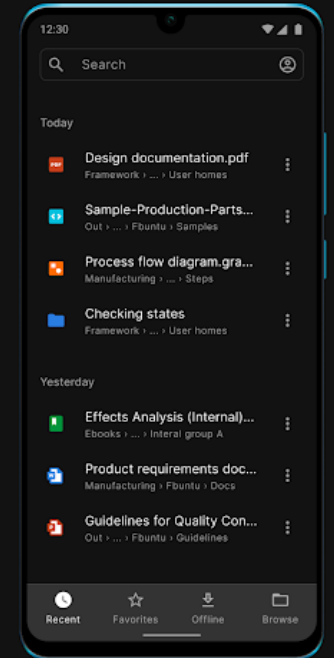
12:30

Search

Today

PDF Design documentation.pdf
Framework › ... › User homes

Sample-Production-Parts...
Out › ... › Fbuntu › Samples

Process flow diagram.gra...
Manufacturing › ... › Steps

Checking states
Framework › ... › User homes

Yesterday

Effects Analysis (Internal)...
Ebooks › ... › Interal group A

Product requirements doc...
Manufacturing › Fbuntu › Docs

Guidelines for Quality Con...
Out › ... › Fbuntu › Guidelines

Recent Favorites Offline Browse